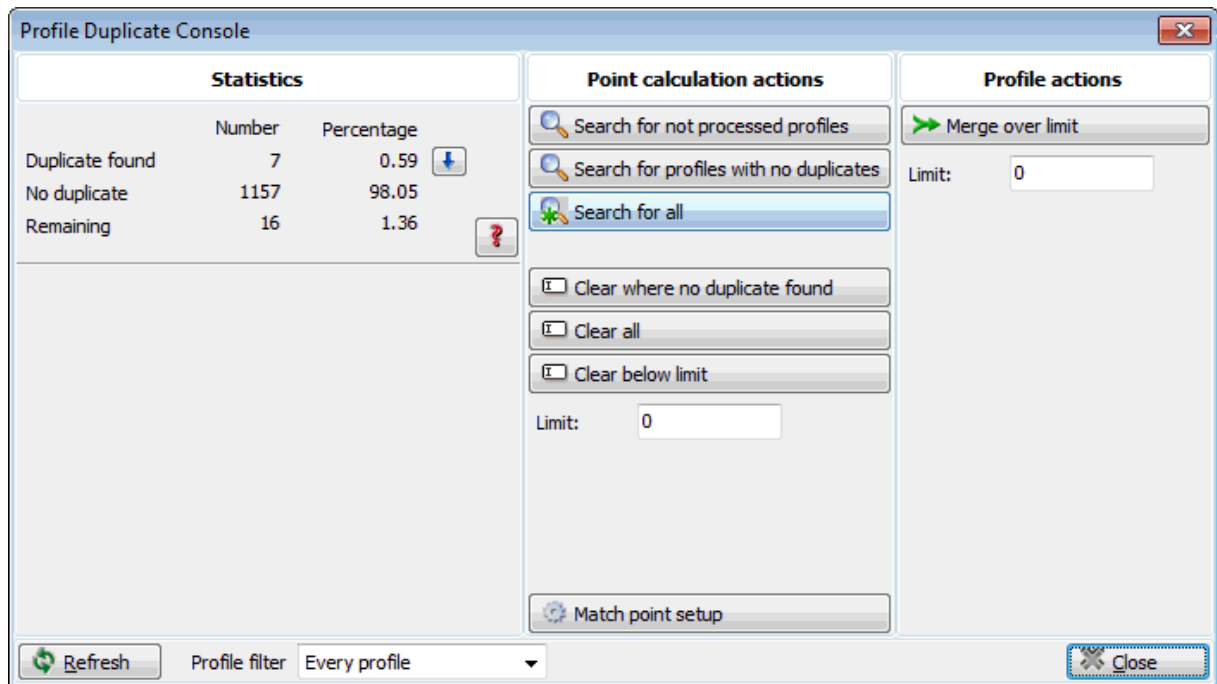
Profile Duplicate Console

Statistics

| | Number | Percentage |
|---|---|---|
| Duplicate found | 7 | 0.59 |
| No duplicate | 1157 | 98.05 |
| Remaining | 16 | 1.36 |

Point calculation actions

Search for not processed profiles

Search for profiles with no duplicates

Search for all

Clear where no duplicate found

Clear all

Clear below limit

Limit: 0

Match point setup

Profile actions

Merge over limit

Limit: 0

Refresh

Profile filter Every profile

Close